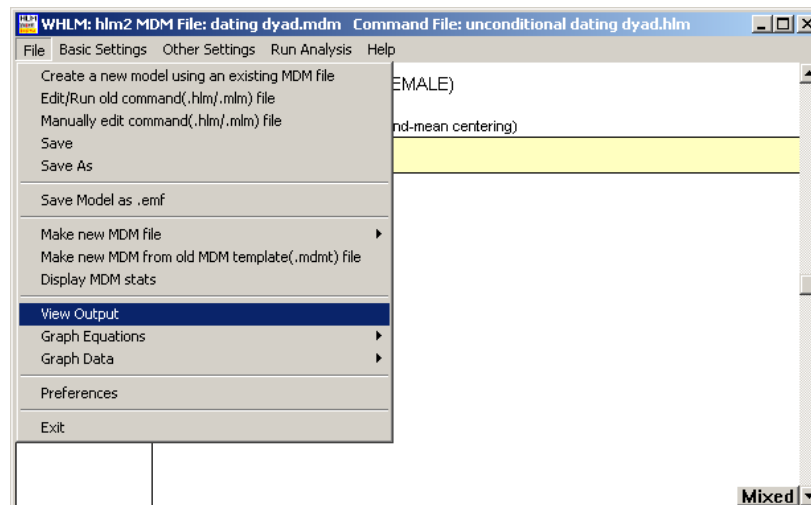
WHLM: hlm2 MDM File: dating dyad.mdm Command File: unconditional dating dyad.hlm

File Basic Settings Other Settings Run Analysis Help

Create a new model using an existing MDM file
Edit/Run old command(.hlm/.mlm) file
Manually edit command(.hlm/.mlm) file
Save
Save As

Save Model as .emf

Make new MDM file
Make new MDM from old MDM template(.mdmt) file
Display MDM stats

View Output
Graph Equations
Graph Data

Preferences

Exit

EMALE)

nd-mean centering)

Mixed